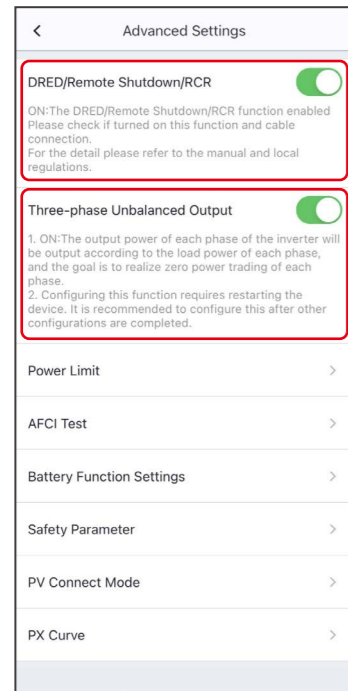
<
Advanced Settings

DRED/Remote Shutdown/RCR

ON:The DRED/Remote Shutdown/RCR function enabled Please check if turned on this function and cable connection.
For the detail please refer to the manual and local regulations.

Three-phase Unbalanced Output

1. ON:The output power of each phase of the inverter will be output according to the load power of each phase, and the goal is to realize zero power trading of each phase.
2. Configuring this function requires restarting the device. It is recommended to configure this after other configurations are completed.

Power Limit >

AFCI Test >

Battery Function Settings >

Safety Parameter >

PV Connect Mode >

PX Curve >